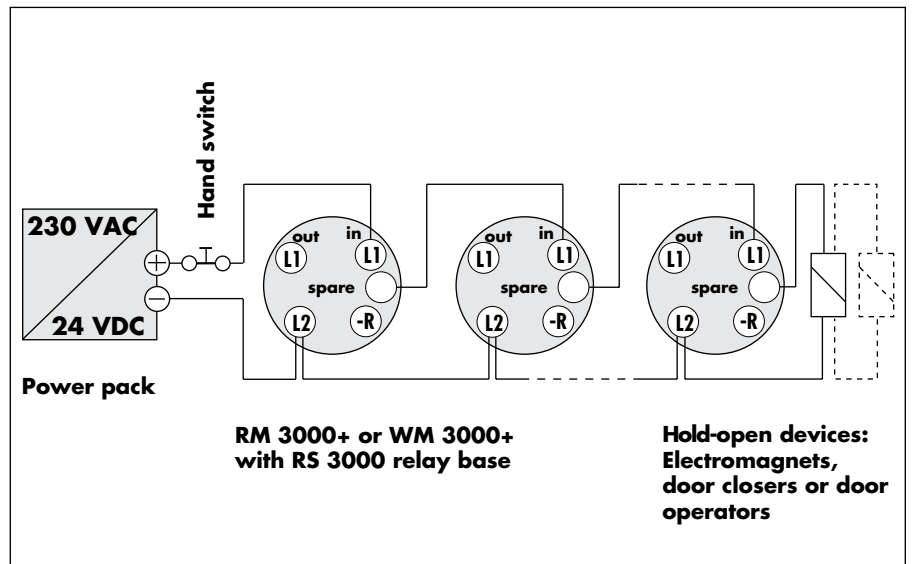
Hand switch

230 VAC
24 VDC

Power pack

out
in
L1
L1
spare
L2
-R

out
in
L1
L1
spare
L2
-R

out
in
L1
L1
spare
L2
-R

RM 3000+ or WM 3000+
with RS 3000 relay base

Hold-open devices:
Electromagnets,
door closers or door
operators